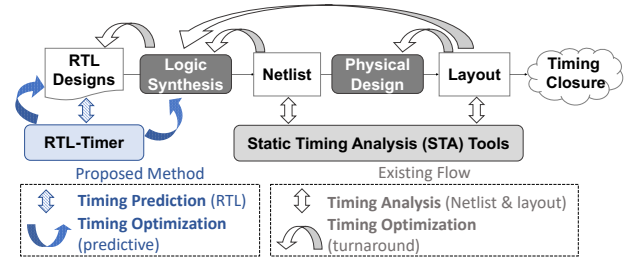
RTL Designs

Logic Synthesis

Netlist

Physical Design

Layout

Timing Closure

RTL-Timer

Static Timing Analysis (STA) Tools

Proposed Method

Existing Flow

Timing Prediction (RTL)

Timing Optimization (predictive)

Timing Analysis (Netlist & layout)

Timing Optimization (turnaround)